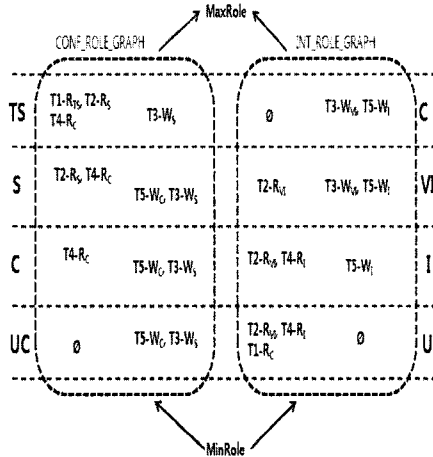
MaxRole

CONF_ROLE_GRAPH

INT_ROLE_GRAPH

TS

T1-$R_{TS}$, T2-$R_S$, T4-$R_C$

T3-$W_S$

Ø

T3-$W_{VI}$, T5-$W_I$

C

S

T2-$R_S$, T4-$R_C$

T5-$W_C$, T3-$W_S$

T2-$R_{VI}$

T3-$W_{VI}$, T5-$W_I$

VI

C

T4-$R_C$

T5-$W_C$, T3-$W_S$

T2-$R_{VI}$, T4-$R_I$

T5-$W_I$

I

UC

Ø

T5-$W_C$, T3-$W_S$

T2-$R_{VI}$, T4-$R_I$ T1-$R_C$

Ø

U

MinRole